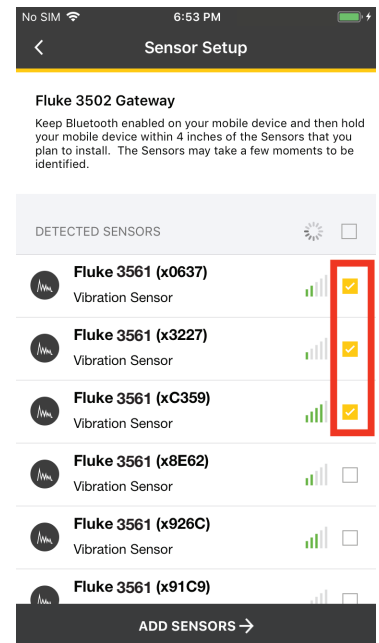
No SIM 6:53 PM

<

Sensor Setup

Fluke 3502 Gateway

Keep Bluetooth enabled on your mobile device and then hold your mobile device within 4 inches of the Sensors that you plan to install. The Sensors may take a few moments to be identified.

DETECTED SENSORS

Fluke 3561 (x0637)
Vibration Sensor

Fluke 3561 (x3227)
Vibration Sensor

Fluke 3561 (xC359)
Vibration Sensor

Fluke 3561 (x8E62)
Vibration Sensor

Fluke 3561 (x926C)
Vibration Sensor

Fluke 3561 (x91C9)

ADD SENSORS →